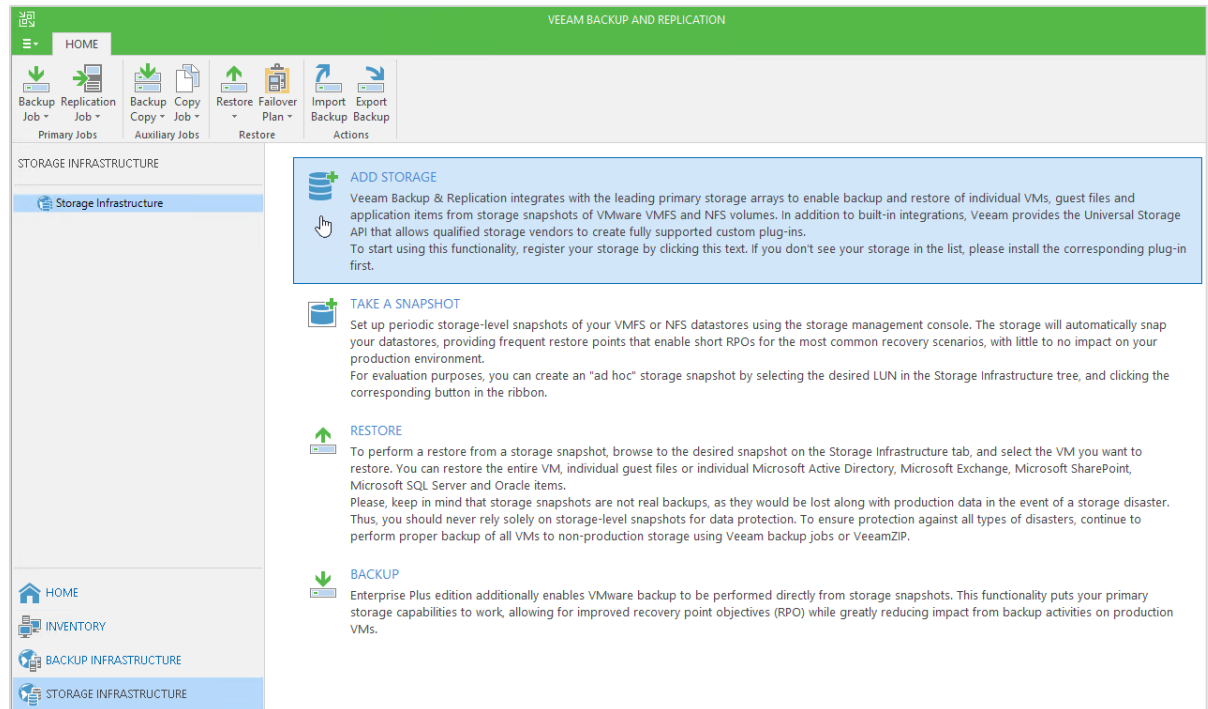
VEEAM BACKUP AND REPLICATION

HOME

Backup Job
Replication Job
Primary Jobs
Backup Copy
Copy Job
Auxiliary Jobs
Restore
Failover Plan
Restore
Import Backup
Export Backup
Actions

STORAGE INFRASTRUCTURE

Storage Infrastructure

ADD STORAGE
Veeam Backup & Replication integrates with the leading primary storage arrays to enable backup and restore of individual VMs, guest files and application items from storage snapshots of VMware VMFS and NFS volumes. In addition to built-in integrations, Veeam provides the Universal Storage API that allows qualified storage vendors to create fully supported custom plug-ins.
To start using this functionality, register your storage by clicking this text. If you don't see your storage in the list, please install the corresponding plug-in first.

TAKE A SNAPSHOT
Set up periodic storage-level snapshots of your VMFS or NFS datastores using the storage management console. The storage will automatically snap your datastores, providing frequent restore points that enable short RPOs for the most common recovery scenarios, with little to no impact on your production environment.
For evaluation purposes, you can create an "ad hoc" storage snapshot by selecting the desired LUN in the Storage Infrastructure tree, and clicking the corresponding button in the ribbon.

RESTORE
To perform a restore from a storage snapshot, browse to the desired snapshot on the Storage Infrastructure tab, and select the VM you want to restore. You can restore the entire VM, individual guest files or individual Microsoft Active Directory, Microsoft Exchange, Microsoft SharePoint, Microsoft SQL Server and Oracle items.
Please, keep in mind that storage snapshots are not real backups, as they would be lost along with production data in the event of a storage disaster. Thus, you should never rely solely on storage-level snapshots for data protection. To ensure protection against all types of disasters, continue to perform proper backup of all VMs to non-production storage using Veeam backup jobs or VeeamZIP.

BACKUP
Enterprise Plus edition additionally enables VMware backup to be performed directly from storage snapshots. This functionality puts your primary storage capabilities to work, allowing for improved recovery point objectives (RPO) while greatly reducing impact from backup activities on production VMs.

HOME
INVENTORY
BACKUP INFRASTRUCTURE
STORAGE INFRASTRUCTURE